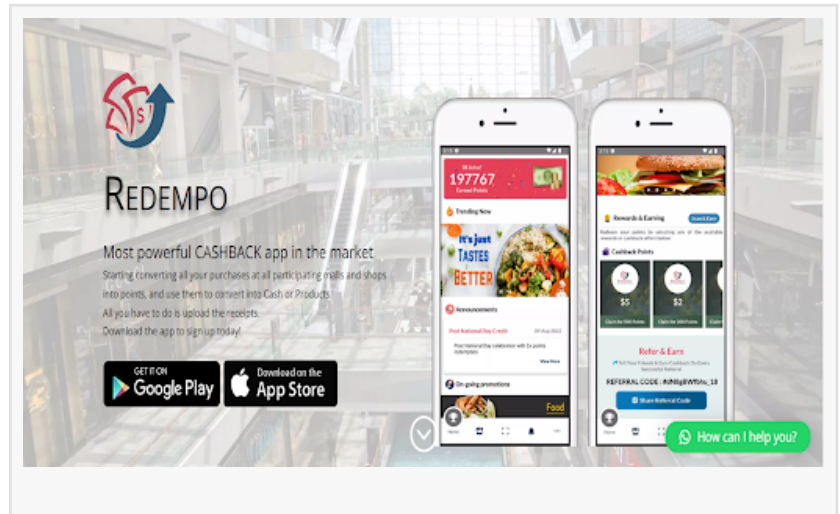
REDEMPO

Most powerful CASHBACK app in the market

Starting converting all your purchases at all participating malls and shops into points, and use them to convert into Cash or Products.

All you have to do is upload the receipts.

Download the app to sign up today!

GET IT ON Google Play

Download on the App Store

197767
Earned Points

Trending Now

It's just TASTES BETTER

Announcements

Post National Day Credit

View More

On-going promotions

Food

Rewards & Earning

Cashback Points

$5

$2

Refer & Earn

REFERRAL CODE : #MNgBWfbfo_18

Share Referral Code

How can I help you?